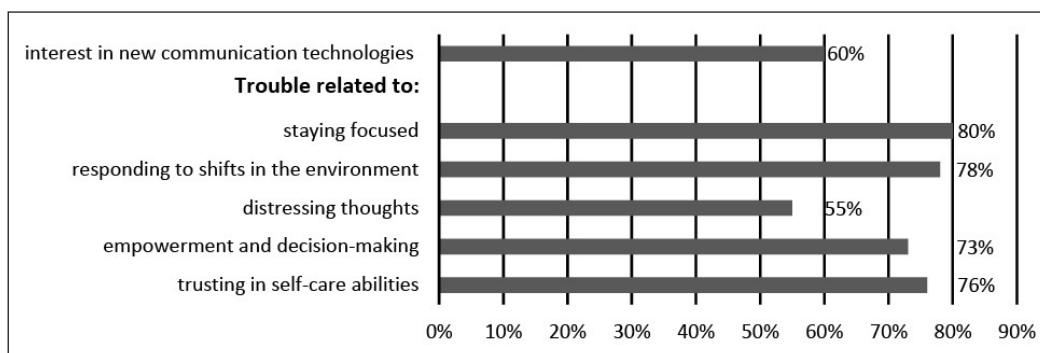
interest in new communication technologies 60%

Trouble related to:

staying focused 80%

responding to shifts in the environment 78%

distressing thoughts 55%

empowerment and decision-making 73%

trusting in self-care abilities 76%

0% 10% 20% 30% 40% 50% 60% 70% 80% 90%